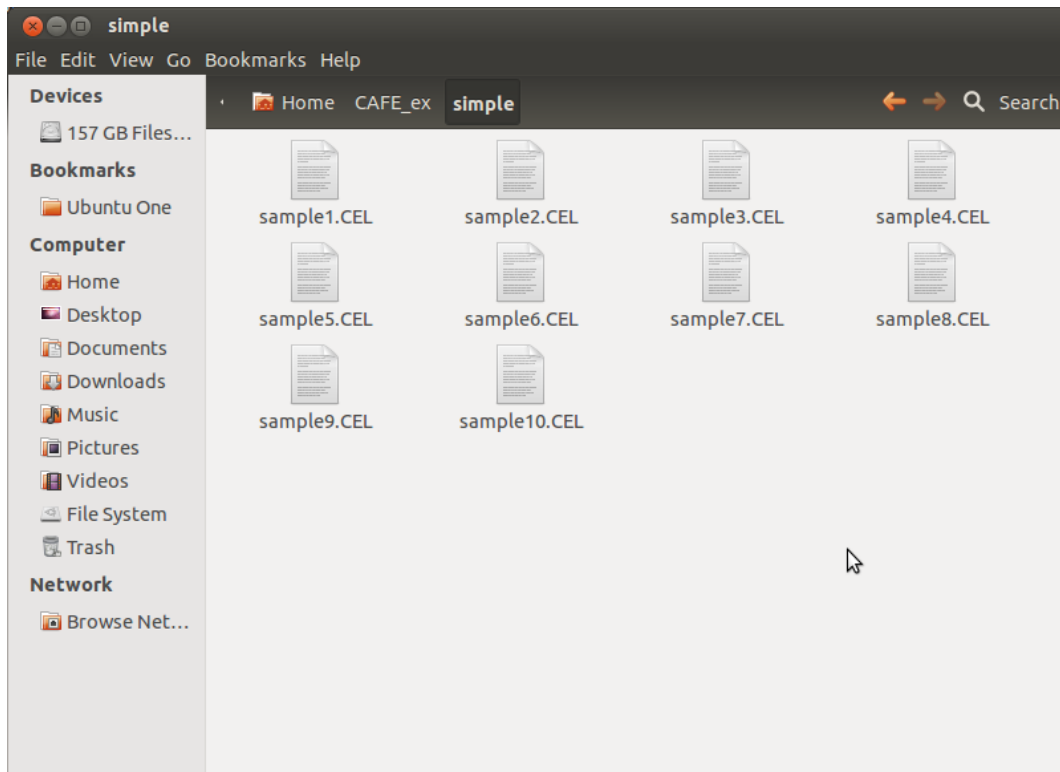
simple

File Edit View Go Bookmarks Help

Devices
157 GB Files…
Bookmarks
Ubuntu One
Computer
Home
Desktop
Documents
Downloads
Music
Pictures
Videos
File System
Trash
Network
Browse Net…

Home CAFE_ex simple

Search

sample1.CEL sample2.CEL sample3.CEL sample4.CEL
sample5.CEL sample6.CEL sample7.CEL sample8.CEL
sample9.CEL sample10.CEL